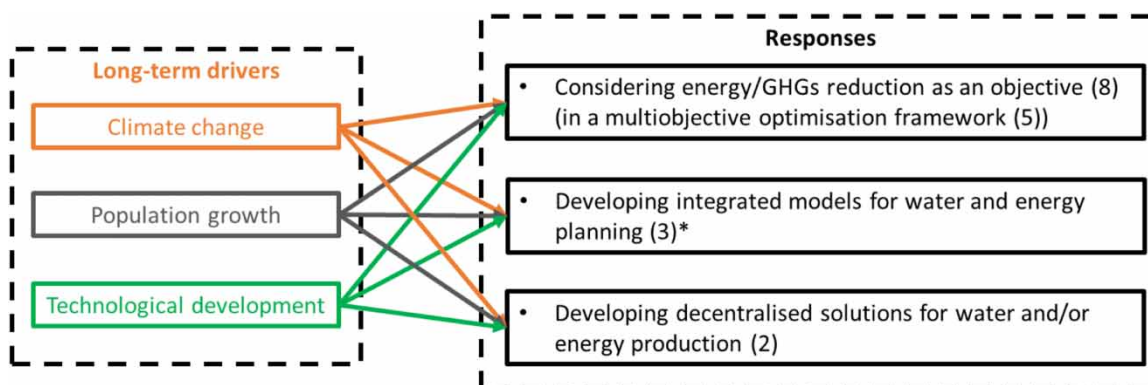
Long-term drivers

Climate change

Population growth

Technological development

Responses

• Considering energy/GHGs reduction as an objective (8) (in a multiobjective optimisation framework (5))

• Developing integrated models for water and energy planning (3)*

• Developing decentralised solutions for water and/or energy production (2)